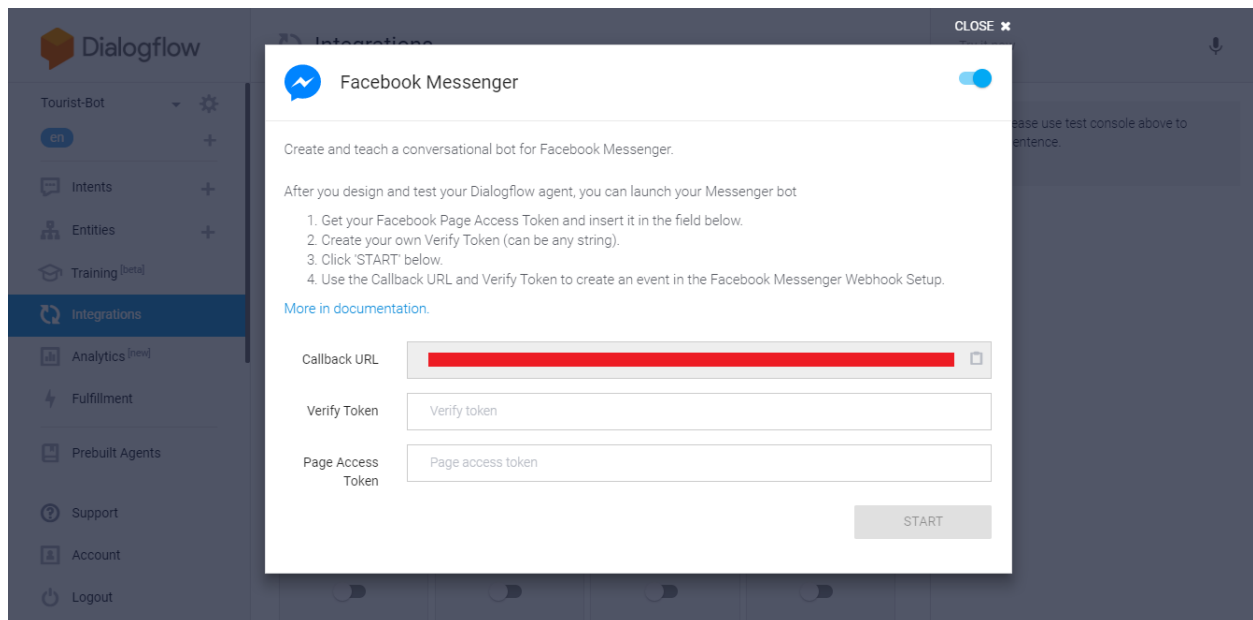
Dialogflow

Tourist-Bot

en

Intents

Entities

Training [beta]

Integrations

Analytics [new]

Fulfillment

Prebuilt Agents

Support

Account

Logout

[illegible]

CLOSE ✖

ease use test console above to entence.

Facebook Messenger

Create and teach a conversational bot for Facebook Messenger.

After you design and test your Dialogflow agent, you can launch your Messenger bot

1. Get your Facebook Page Access Token and insert it in the field below.
2. Create your own Verify Token (can be any string).
3. Click 'START' below.
4. Use the Callback URL and Verify Token to create an event in the Facebook Messenger Webhook Setup.

More in documentation.

Callback URL

Verify Token

Verify token

Page Access Token

Page access token

START